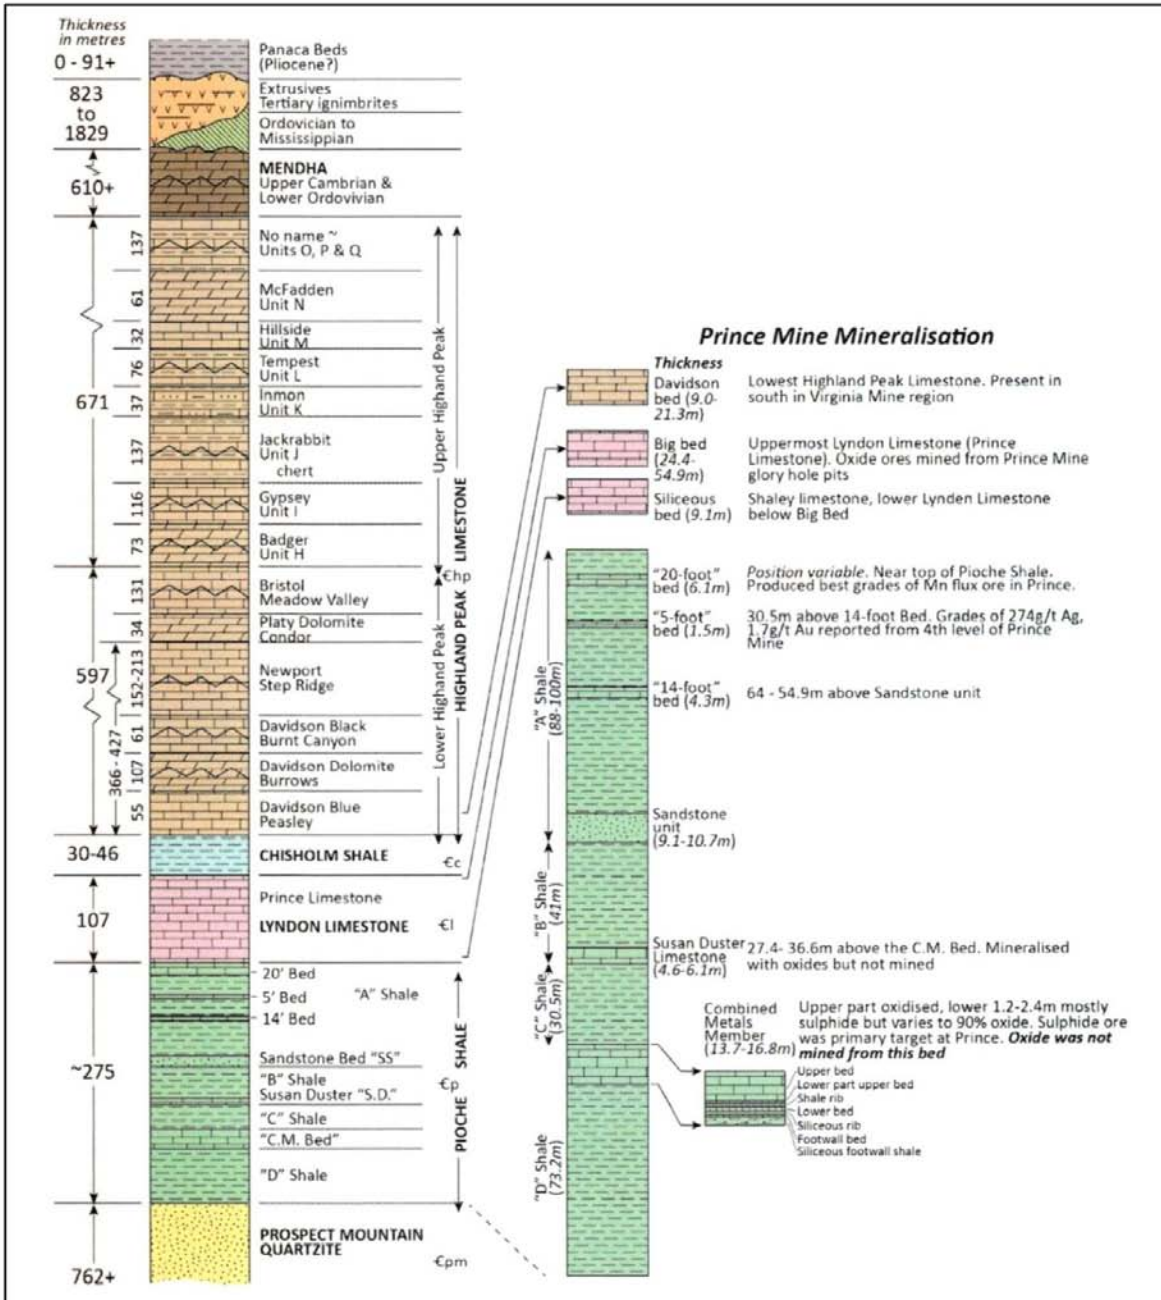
Thickness in metres

0 - 91+
Panaca Beds (Pliocene?)

823 to 1829
Extrusives Tertiary ignimbrites
Ordovician to Mississippian

610+
MENDHA
Upper Cambrian & Lower Ordovivian

671
137 No name ~ Units O, P & Q
61 McFadden Unit N
32 Hillside Unit M
76 Tempest Unit L
37 Inmon Unit K
137 Jackrabbit Unit J chert
116 Gypsey Unit I
73 Badger Unit H

Upper Highland Peak
€hp

597
366 - 427
152-213
131 Bristol Meadow Valley
34 Platy Dolomite Condor
Newport Step Ridge
61 Davidson Black Burnt Canyon
107 Davidson Dolomite Burrows
55 Davidson Blue Peasley

Lower Highland Peak
HIGHLAND PEAK LIMESTONE

30-46
CHISHOLM SHALE
€c

107
Prince Limestone
LYNDON LIMESTONE
€l

~275
20' Bed
5' Bed
14' Bed
"A" Shale
Sandstone Bed "SS"
"B" Shale
Susan Duster "S.D."
"C" Shale
"C.M. Bed"
"D" Shale
PIOCHE SHALE
€p

762+
PROSPECT MOUNTAIN QUARTZITE
€pm

Prince Mine Mineralisation

Thickness
Davidson bed (9.0-21.3m) — Lowest Highland Peak Limestone. Present in south in Virginia Mine region
Big bed (24.4-54.9m) — Uppermost Lyndon Limestone (Prince Limestone). Oxide ores mined from Prince Mine glory hole pits
Siliceous bed (9.1m) — Shaley limestone, lower Lynden Limestone below Big Bed

"A" Shale (88-100m)
"20-foot" bed (6.1m) — Position variable. Near top of Pioche Shale. Produced best grades of Mn flux ore in Prince.
"5-foot" bed (1.5m) — 30.5m above 14-foot Bed. Grades of 274g/t Ag, 1.7g/t Au reported from 4th level of Prince Mine
"14-foot" bed (4.3m) — 64 - 54.9m above Sandstone unit
Sandstone unit (9.1-10.7m)

"B" Shale (41m)
Susan Duster Limestone (4.6-6.1m) — 27.4- 36.6m above the C.M. Bed. Mineralised with oxides but not mined

"C" Shale (30.5m)
Combined Metals Member (13.7-16.8m) — Upper part oxidised, lower 1.2-2.4m mostly sulphide but varies to 90% oxide. Sulphide ore was primary target at Prince. Oxide was not mined from this bed

Upper bed
Lower part upper bed
Shale rib
Lower bed
Siliceous rib
Footwall bed
Siliceous footwall shale

"D" Shale (73.2m)